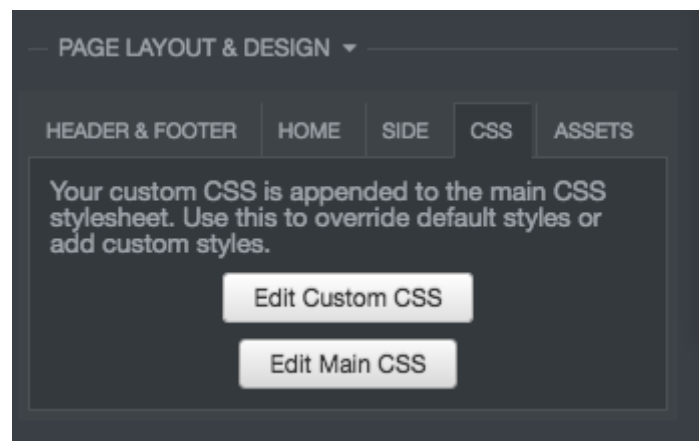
PAGE LAYOUT & DESIGN ▾

HEADER & FOOTER
HOME
SIDE
CSS
ASSETS

Your custom CSS is appended to the main CSS stylesheet. Use this to override default styles or add custom styles.

Edit Custom CSS

Edit Main CSS